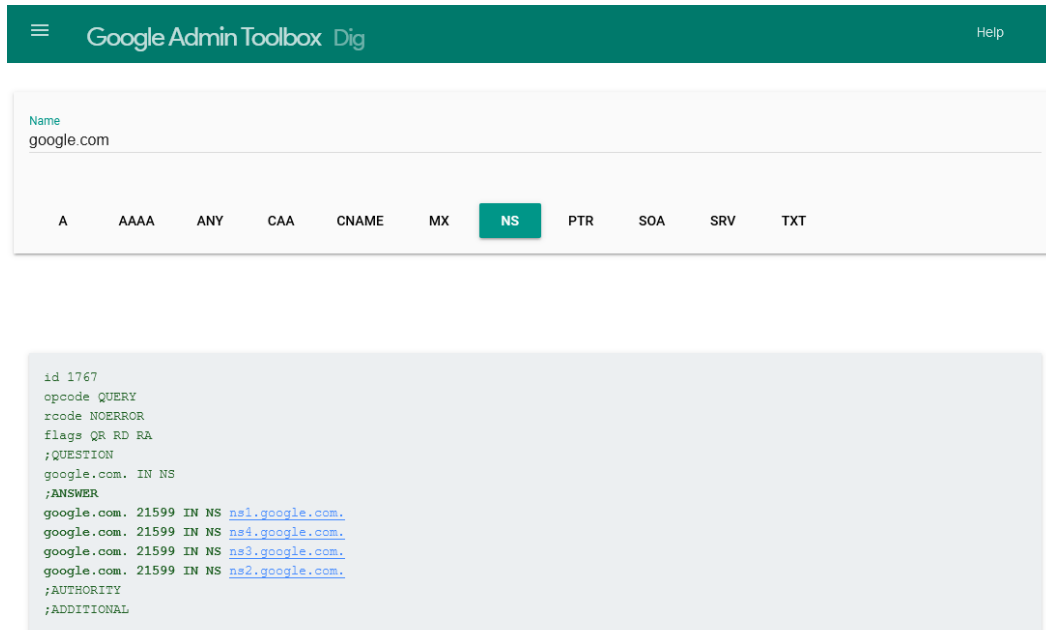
Google Admin Toolbox Dig

Help

Name
google.com

A AAAA ANY CAA CNAME MX NS PTR SOA SRV TXT

id 1767
opcode QUERY
rcode NOERROR
flags QR RD RA
;QUESTION
google.com. IN NS
;ANSWER
google.com. 21599 IN NS ns1.google.com.
google.com. 21599 IN NS ns4.google.com.
google.com. 21599 IN NS ns3.google.com.
google.com. 21599 IN NS ns2.google.com.
;AUTHORITY
;ADDITIONAL